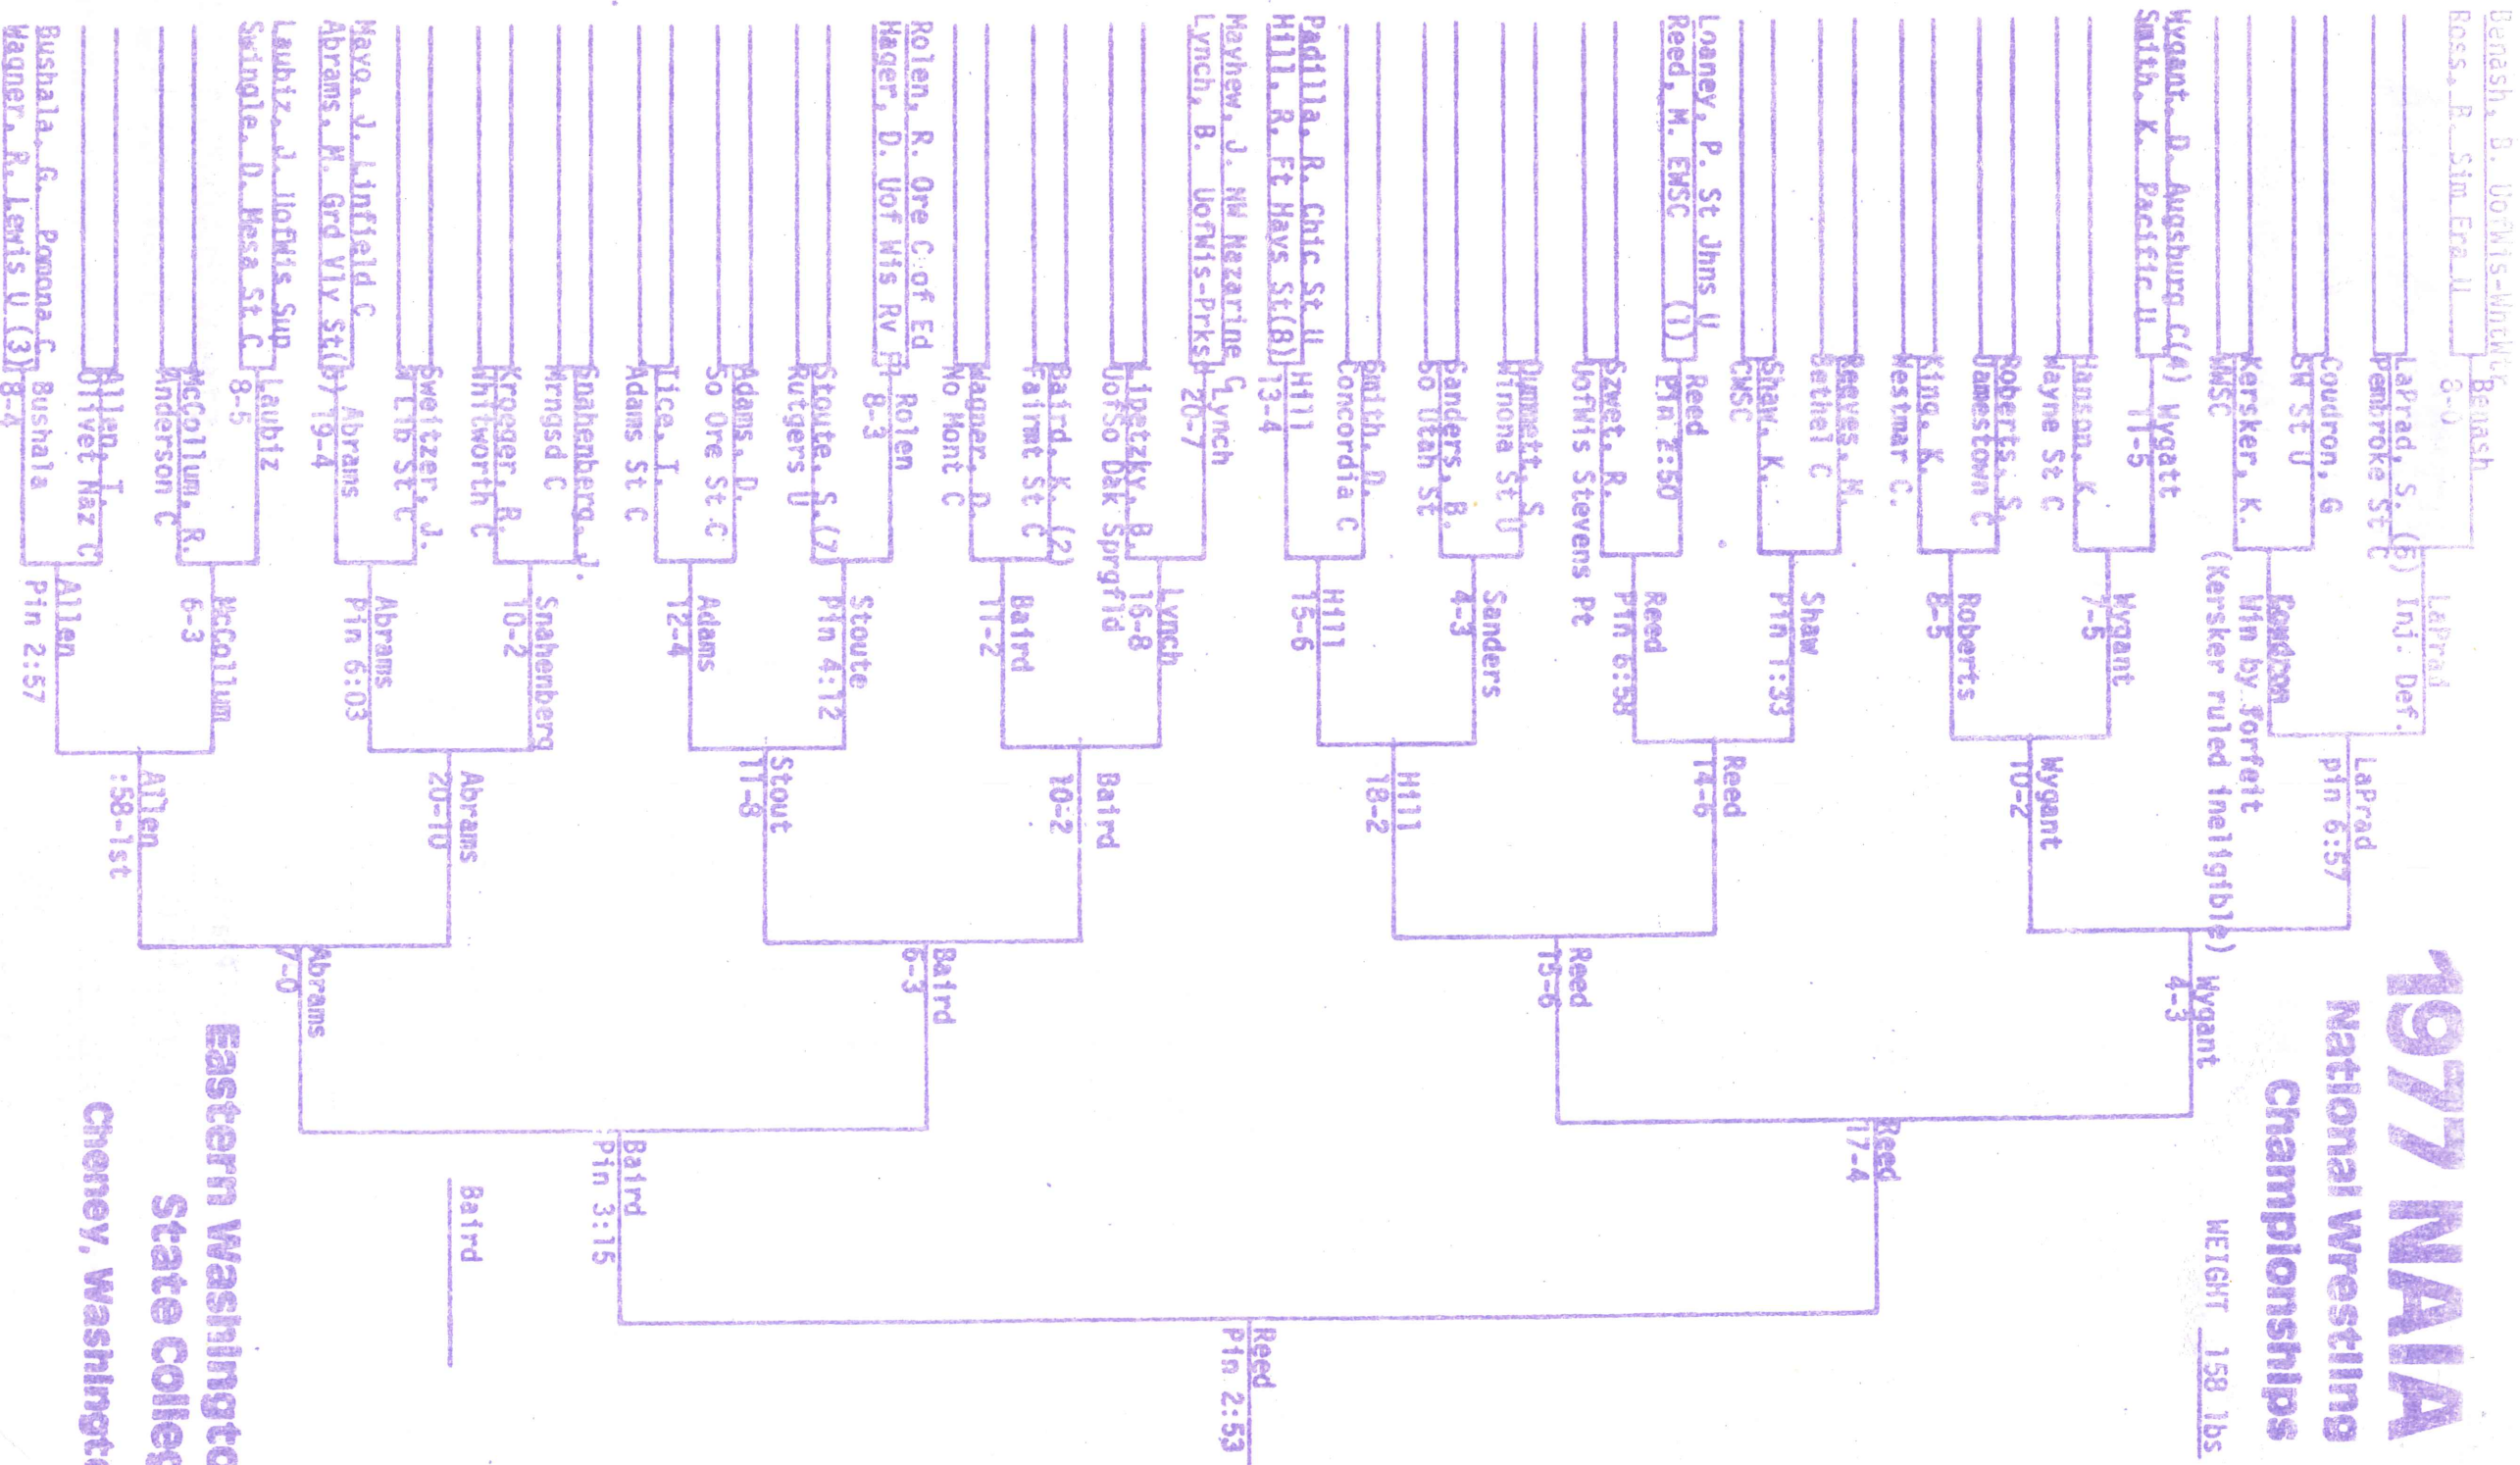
1977 NAIA
National Wrestling
Championships

WEIGHT 158 lbs

Benash, B. UofWis-Whtwtr
Ross, R. Sim ErA U
Benash 6-0
LaPrad, S. Pembroke St C
Coudron, G. SW St U
Kersker, K. MWSC
Smith, K. Pacific U
Wygant, D. Augsburg C(4)
Wygant 11-5
Hanson, K. Wayne St C
Roberts, S. Jamestown C
King, K. Westmar C
Reeves, M. Bethel C
Shaw, K. CWSC
Looney, P. St Jhns U
Reed, M. EWSC (1)
Reed Pin 2:50
Szwet, R. UofWis Stevens Pt
Dummett, S. Winona St U
Sanders, B. So Utah St
Smith, D. Concordia C
Padilla, R. Chic St U
Hill, R. Ft Hays St(8)
Hill 13-4
Mayhew, J. NW Nazarine C
Lynch, B. UofWis-Prks
Lynch 20-7
Lipetzky, B. UofSo Dak Sprgfld
Baird, K. (2) Fairmt St C
Wagner, D. No Mont C
Rolen, R. Ore C of Ed
Hager, D. Uof Wis Rv F
Rolen 8-3
Stoute, S. (7) Rutgers U
Adams, D. So Ore St C
Lice, T. Adams St C
Snahenberg, J. Wrngsd C
Kroeger, R. Whitworth C
Sweitzer, J. Wilib St C
Mayo, J. Linfield C
Abrams, M. Grd Vly St(5)
Abrams 19-4
Laubiz, J. UofWis Sup
Swingle, D. Mesa St C
Laubiz 8-5
McCollum, R. Anderson C
Allen, T. Olivet Naz C
Bushala, G. Pomona C
Wagner, R. Lewis U (3)
Bushala 8-4

LaPrad Inj. Def.
Coudron Win by forfeit (Kersker ruled ineligible)
Wygant 7-5
Roberts 8-5
Shaw Pin 1:33
Reed Pin 6:58
Sanders 4-3
Hill 15-6
Lynch 16-8
Baird 11-2
Stoute Pin 4:12
Adams 12-4
Snahenberg 10-2
Abrams Pin 6:03
McCollum 6-3
Allen Pin 2:57

LaPrad Pin 6:57
Wygant 10-2
Reed 14-6
Hill 18-2
Baird 10-2
Stout 11-8
Abrams 20-10
Allen :58-1st

Wygant 4-3
Reed 15-6
Baird 6-3
Abrams 7-0

Reed 17-4
Baird Pin 3:15

Reed Pin 2:53

Baird

Eastern Washington
State College
Cheney, Washington